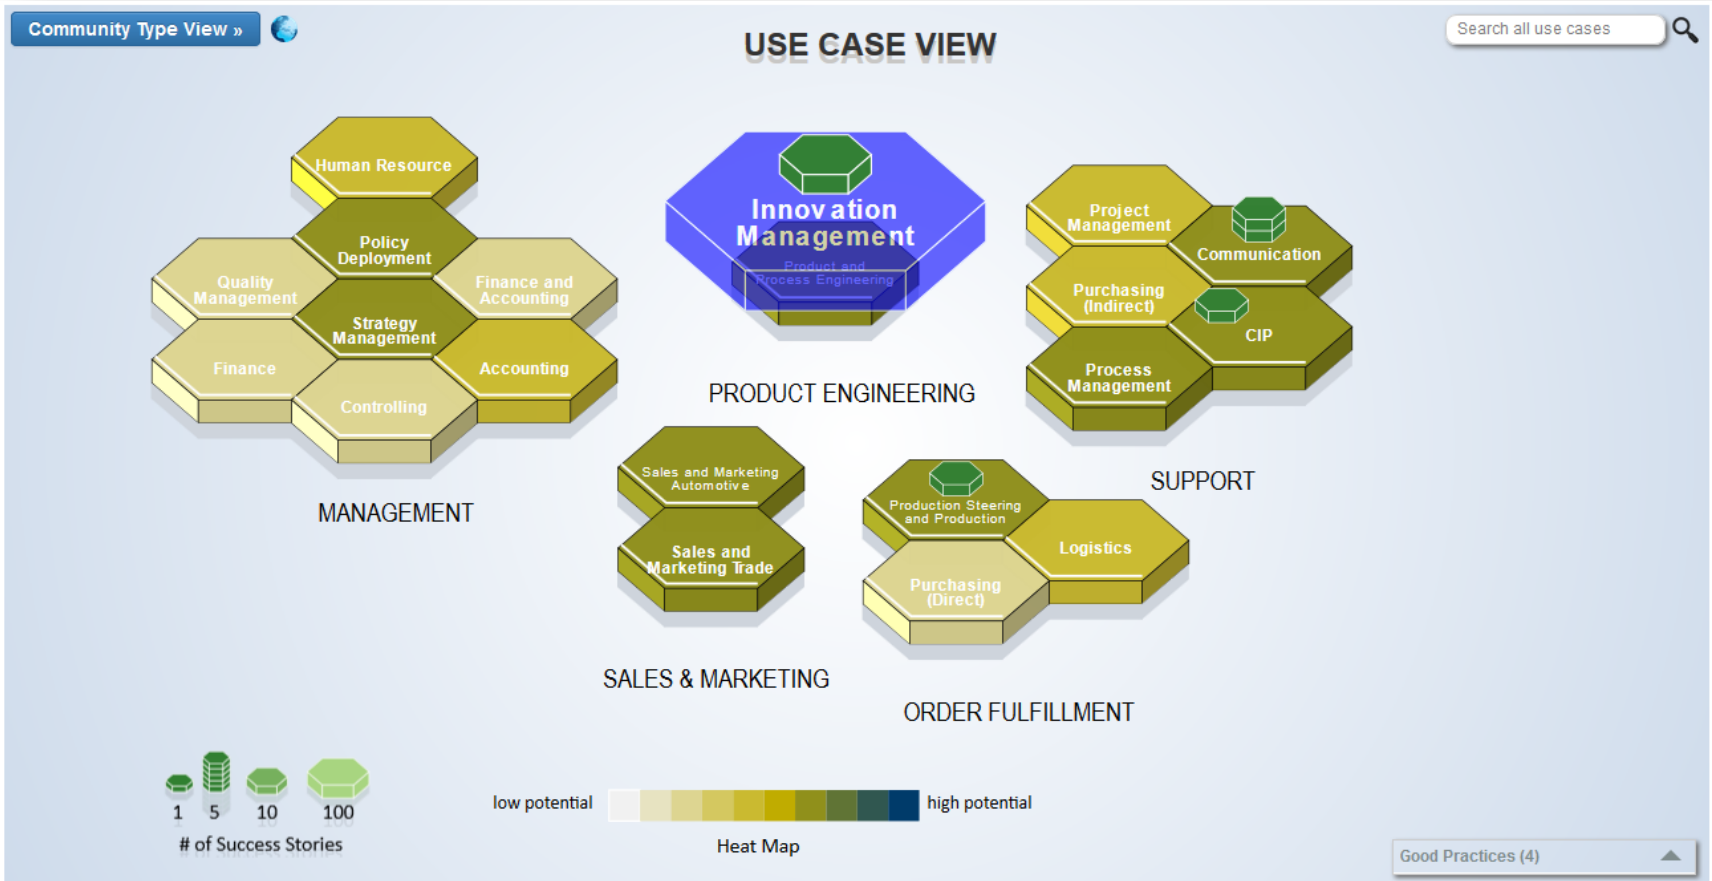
Community Type View »

USE CASE VIEW

Search all use cases

Human Resource
Policy Deployment
Quality Management
Finance and Accounting
Strategy Management
Finance
Accounting
Controlling

MANAGEMENT

Innovation Management
Product and Process Engineering

PRODUCT ENGINEERING

Project Management
Communication
Purchasing (Indirect)
CIP
Process Management

SUPPORT

Sales and Marketing Automotive
Sales and Marketing Trade

SALES & MARKETING

Production Steering and Production
Logistics
Purchasing (Direct)

ORDER FULFILLMENT

1 5 10 100
# of Success Stories

low potential high potential
Heat Map

Good Practices (4)